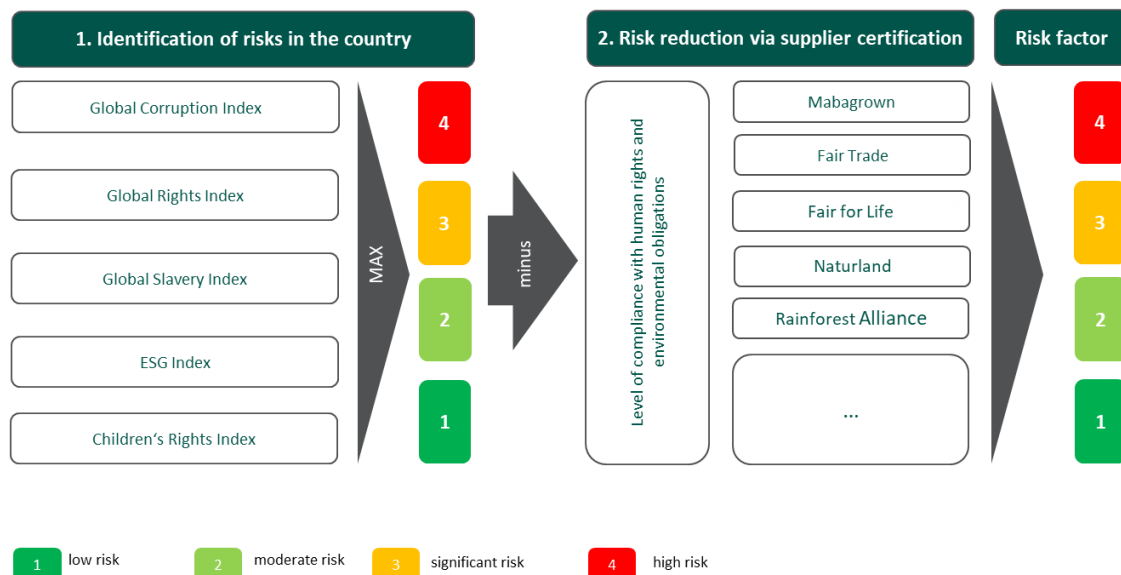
1. Identification of risks in the country

Global Corruption Index

Global Rights Index

Global Slavery Index

ESG Index

Children's Rights Index

MAX

4

3

2

1

minus

2. Risk reduction via supplier certification

Level of compliance with human rights and environmental obligations

Mabagrown

Fair Trade

Fair for Life

Naturland

Rainforest Alliance

...

Risk factor

4

3

2

1

1 low risk
2 moderate risk
3 significant risk
4 high risk